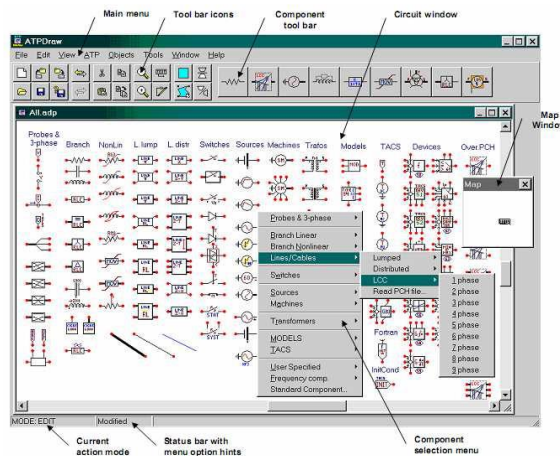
Main menu
Tool bar icons
Component tool bar
Circuit window

ATPDraw
File Edit View ATP Objects Tools Window Help

All.adp

Probes & 3-phase
Branch
NonLin
L lump
L distr
Switches
Sources
Machines
Trafos
Models
TACS
Devices
Over.PCH

Map Window
Map

Probes & 3-phase
Branch Linear
Branch Nonlinear
Lines/Cables
Switches
Sources
Machines
Transformers
MODELS
TACS
User Specified
Frequency comp.
Standard Component...

Lumped
Distributed
LCC
Read PCH file...

1 phase
2 phase
3 phase
4 phase
5 phase
6 phase
7 phase
8 phase
9 phase

Fortran
InitCond

MODE: EDIT
Modified

Current action mode
Status bar with menu option hints
Component selection menu